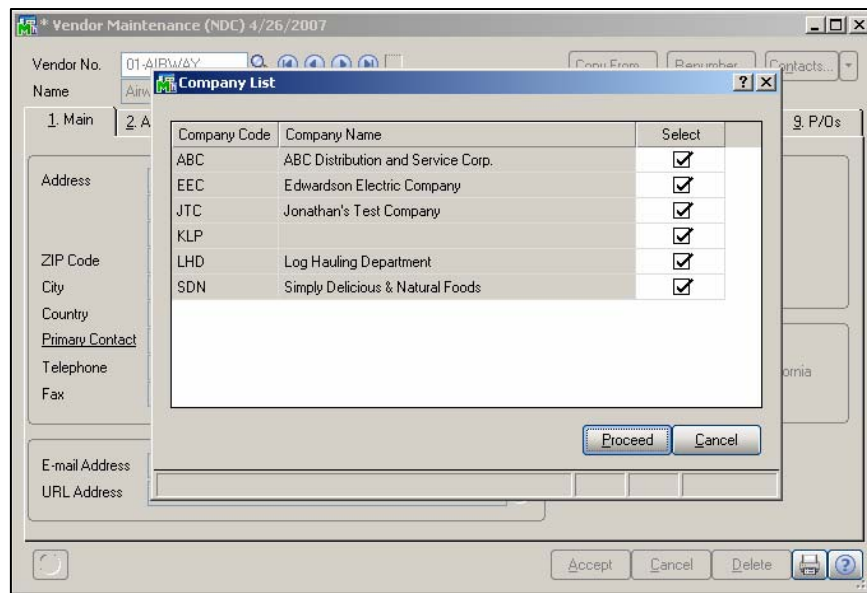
* Vendor Maintenance (NDC) 4/26/2007

Vendor No. 01-AIRWAY
Name Airw

Copy From... Renumber Contacts...

1. Main 2. A 9. P/Os

Address

ZIP Code
City
Country
Primary Contact
Telephone
Fax

ornia

E-mail Address
URL Address

Company List

| Company Code | Company Name | Select |
|---|---|---|
| ABC | ABC Distribution and Service Corp. | ☑ |
| EEC | Edwardson Electric Company | ☑ |
| JTC | Jonathan's Test Company | ☑ |
| KLP | | ☑ |
| LHD | Log Hauling Department | ☑ |
| SDN | Simply Delicious & Natural Foods | ☑ |

Proceed Cancel

Accept Cancel Delete